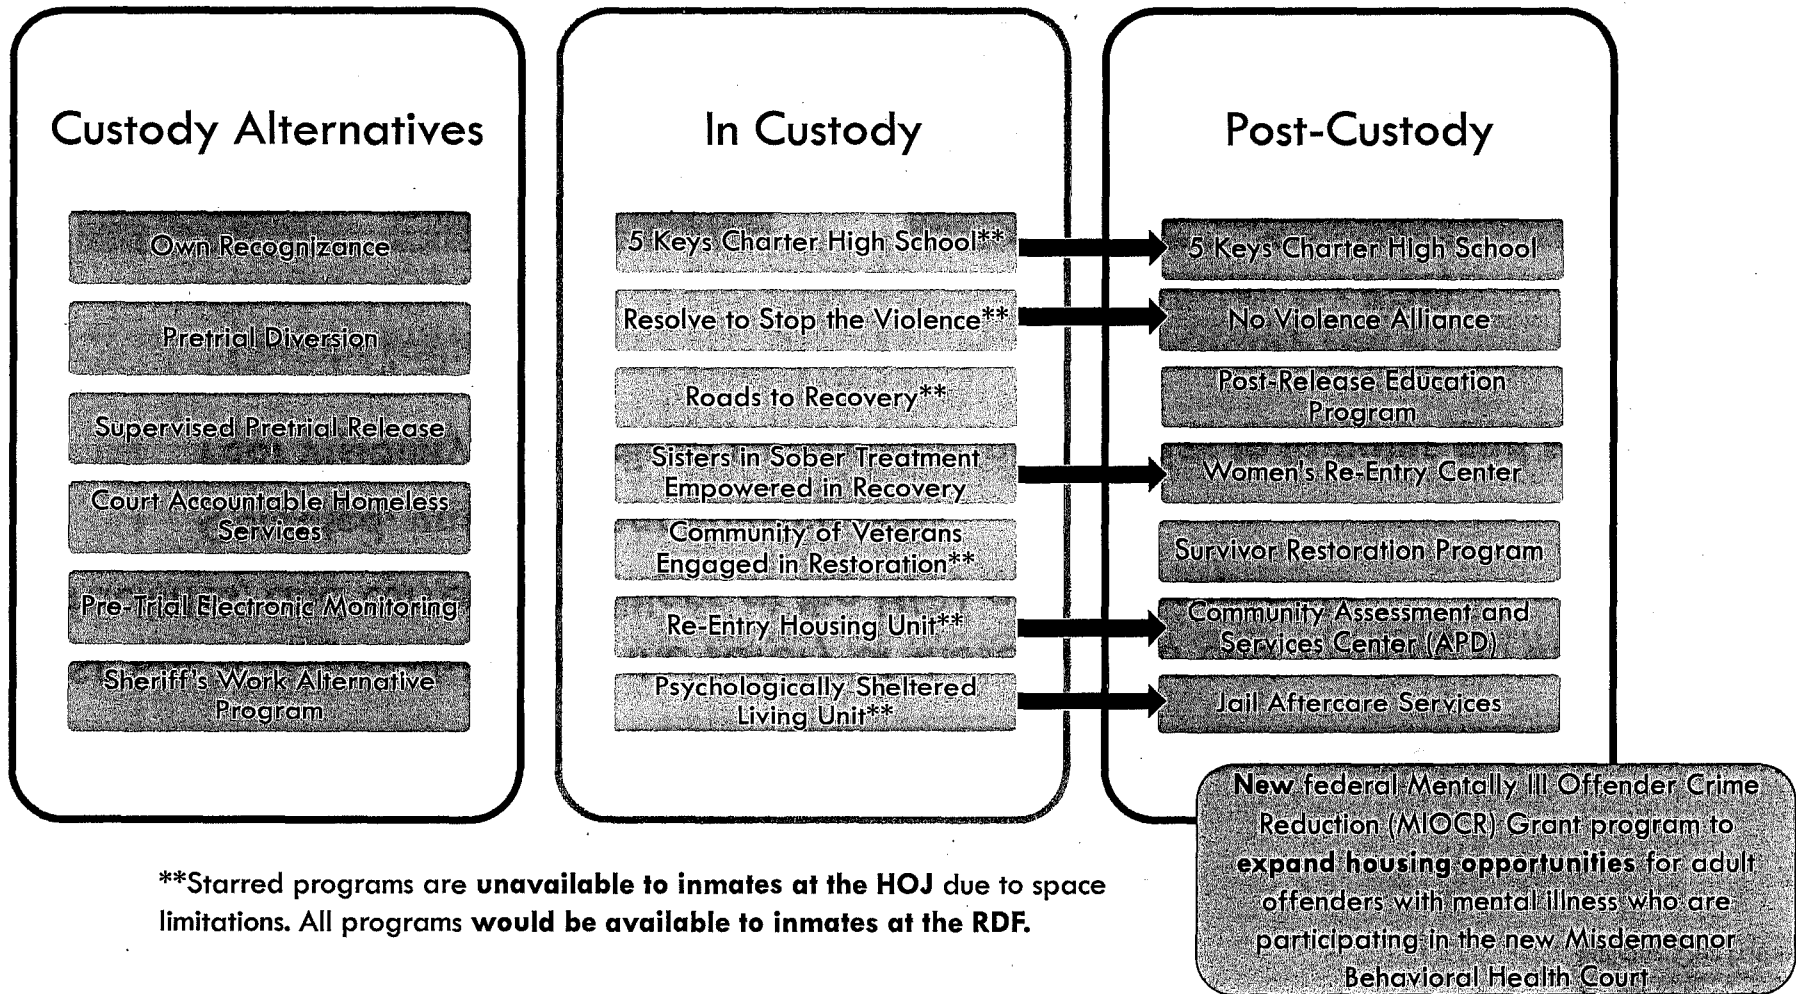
Custody Alternatives

Own Recognizance

Pretrial Diversion

Supervised Pretrial Release

Court Accountable Homeless Services

Pre-Trial Electronic Monitoring

Sheriff's Work Alternative Program

In Custody

5 Keys Charter High School**

Resolve to Stop the Violence**

Roads to Recovery**

Sisters in Sober Treatment Empowered in Recovery

Community of Veterans Engaged in Restoration**

Re-Entry Housing Unit**

Psychologically Sheltered Living Unit**

Post-Custody

5 Keys Charter High School

No Violence Alliance

Post-Release Education Program

Women's Re-Entry Center

Survivor Restoration Program

Community Assessment and Services Center (APD)

Jail Aftercare Services

New federal Mentally Ill Offender Crime Reduction (MIOCR) Grant program to expand housing opportunities for adult offenders with mental illness who are participating in the new Misdemeanor Behavioral Health Court

**Starred programs are unavailable to inmates at the HOJ due to space limitations. All programs would be available to inmates at the RDF.